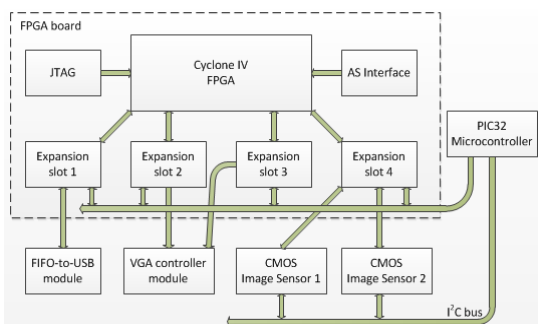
FPGA board

JTAG

Cyclone IV FPGA

AS Interface

Expansion slot 1

Expansion slot 2

Expansion slot 3

Expansion slot 4

PIC32 Microcontroller

FIFO-to-USB module

VGA controller module

CMOS Image Sensor 1

CMOS Image Sensor 2

I$^2$C bus